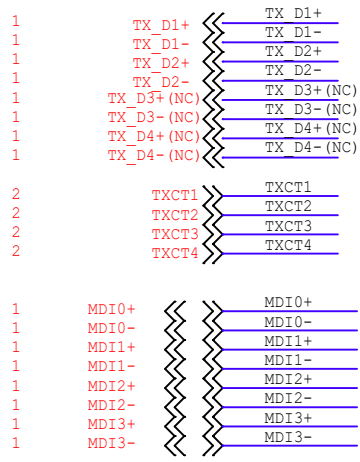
1 TX_D1+ TX_D1+
1 TX_D1- TX_D1-
1 TX_D2+ TX_D2+
1 TX_D2- TX_D2-
1 TX_D3+(NC) TX_D3+(NC)
1 TX_D3-(NC) TX_D3-(NC)
1 TX_D4+(NC) TX_D4+(NC)
1 TX_D4-(NC) TX_D4-(NC)

2 TXCT1 TXCT1
2 TXCT2 TXCT2
2 TXCT3 TXCT3
2 TXCT4 TXCT4

1 MDI0+ MDI0+
1 MDI0- MDI0-
1 MDI1+ MDI1+
1 MDI1- MDI1-
1 MDI2+ MDI2+
1 MDI2- MDI2-
1 MDI3+ MDI3+
1 MDI3- MDI3-